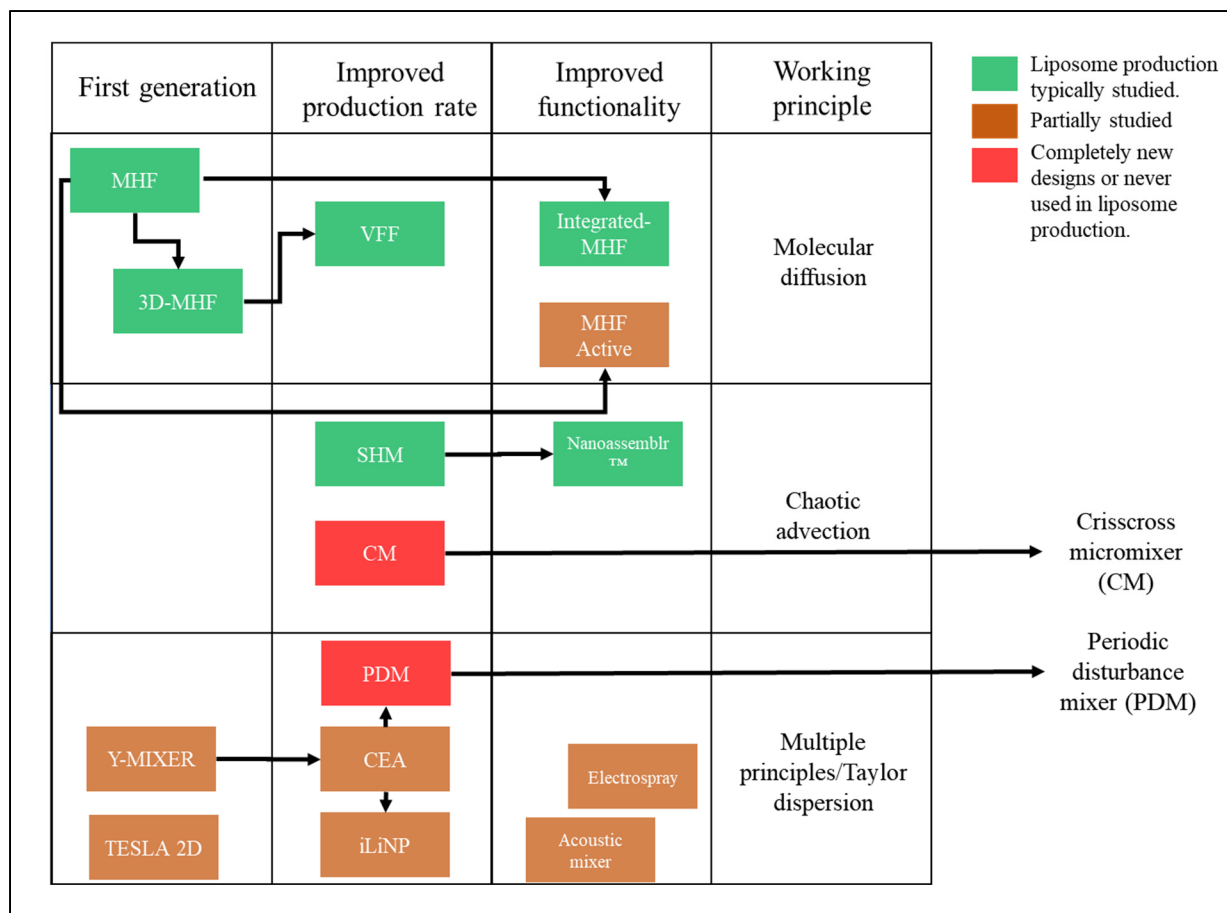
| First generation | Improved production rate | Improved functionality | Working principle |
|---|---|---|---|
| MHF, 3D-MHF | VFF | Integrated-MHF, MHF Active | Molecular diffusion |
| | SHM, CM | Nanoassemblr ™ | Chaotic advection |
| Y-MIXER, TESLA 2D | PDM, CEA, iLiNP | Electrospray, Acoustic mixer | Multiple principles/Taylor dispersion |

Liposome production typically studied.

Partially studied

Completely new designs or never used in liposome production.

Crisscross micromixer (CM)

Periodic disturbance mixer (PDM)